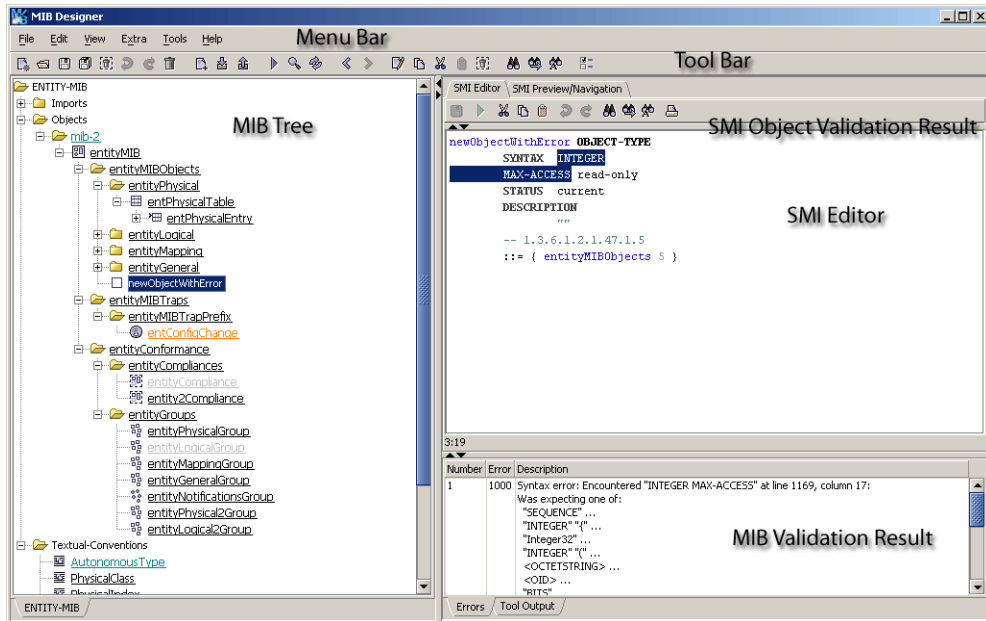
MIB Designer

File Edit View Extra Tools Help

Menu Bar

Tool Bar

ENTITY-MIB
Imports
Objects
mib-2
entityMIB
entityMIBObjects
entityPhysical
entPhysicalTable
entPhysicalEntry
entityLogical
entityMapping
entityGeneral
newObjectWithError
entityMIBTraps
entityMIBTrapPrefix
entConfigChange
entityConformance
entityCompliances
entityCompliance
entity2Compliance
entityGroups
entityPhysicalGroup
entityLogicalGroup
entityMappingGroup
entityGeneralGroup
entityNotificationsGroup
entityPhysical2Group
entityLogical2Group
Textual-Conventions
AutonomousType
PhysicalClass
PhysicalIndex

MIB Tree

ENTITY-MIB

SMI Editor | SMI Preview/Navigation

SMI Object Validation Result

newObjectWithError OBJECT-TYPE
SYNTAX INTEGER
MAX-ACCESS read-only
STATUS current
DESCRIPTION
""
-- 1.3.6.1.2.1.47.1.5
::= { entityMIBObjects 5 }

SMI Editor

3:19

| Number | Error | Description |
|---|---|---|
| 1 | 1000 | Syntax error: Encountered "INTEGER MAX-ACCESS" at line 1169, column 17: Was expecting one of: "SEQUENCE" ... "INTEGER" "{" ... "Integer32" ... "INTEGER" "(" ... <OCTETSTRING> ... <OID> ... "BITS" |

MIB Validation Result

Errors | Tool Output